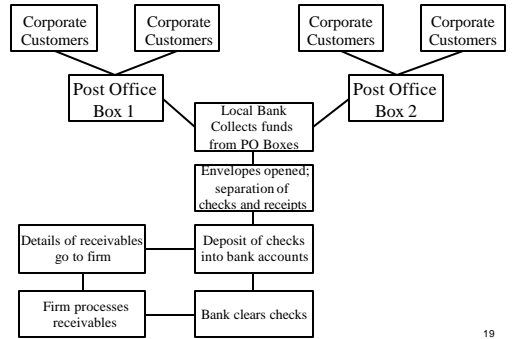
Corporate Customers

Corporate Customers

Corporate Customers

Corporate Customers

Post Office Box 1

Post Office Box 2

Local Bank Collects funds from PO Boxes

Envelopes opened; separation of checks and receipts

Details of receivables go to firm

Deposit of checks into bank accounts

Firm processes receivables

Bank clears checks

19